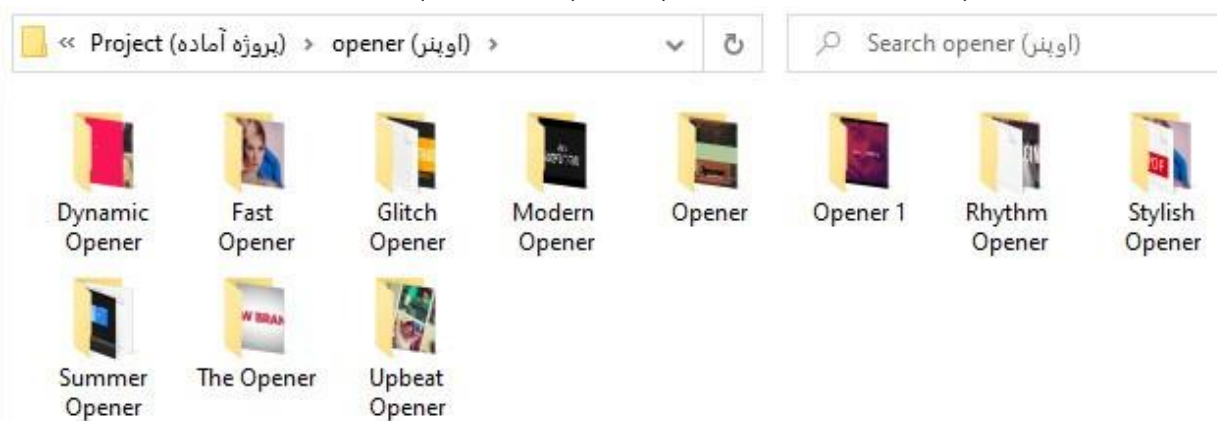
« Project (پروژه آماده) › opener (اوپنر) ›

Search opener (اوپنر)

Dynamic Opener

Fast Opener

Glitch Opener

Modern Opener

Opener

Opener 1

Rhythm Opener

Stylish Opener

Summer Opener

The Opener

Upbeat Opener